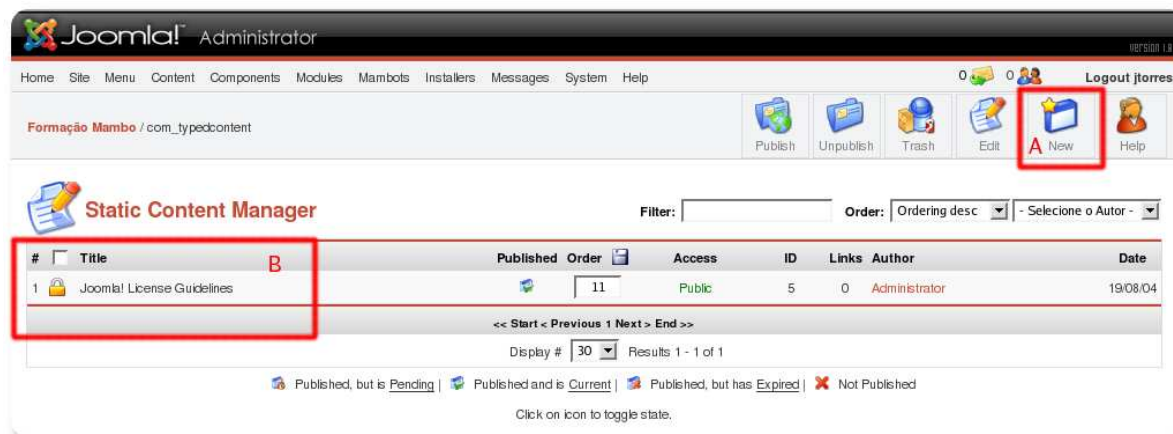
Joomla! Administrator

Version 1.0

Home Site Menu Content Components Modules Mambots Installers Messages System Help

0 0 Logout jtorres

Formação Mambo / com_typedcontent

Publish Unpublish Trash Edit A New Help

Static Content Manager

Filter: Order: Ordering desc - Selecione o Autor -

B

| # | | Title | Published | Order | Access | ID | Links | Author | Date |
|---|---|---|---|---|---|---|---|---|---|
| 1 | | Joomla! License Guidelines | | 11 | Public | 5 | 0 | Administrator | 19/08/04 |

<< Start < Previous 1 Next > End >>

Display # 30 Results 1 - 1 of 1

Published, but is Pending | Published and is Current | Published, but has Expired | Not Published

Click on icon to toggle state.